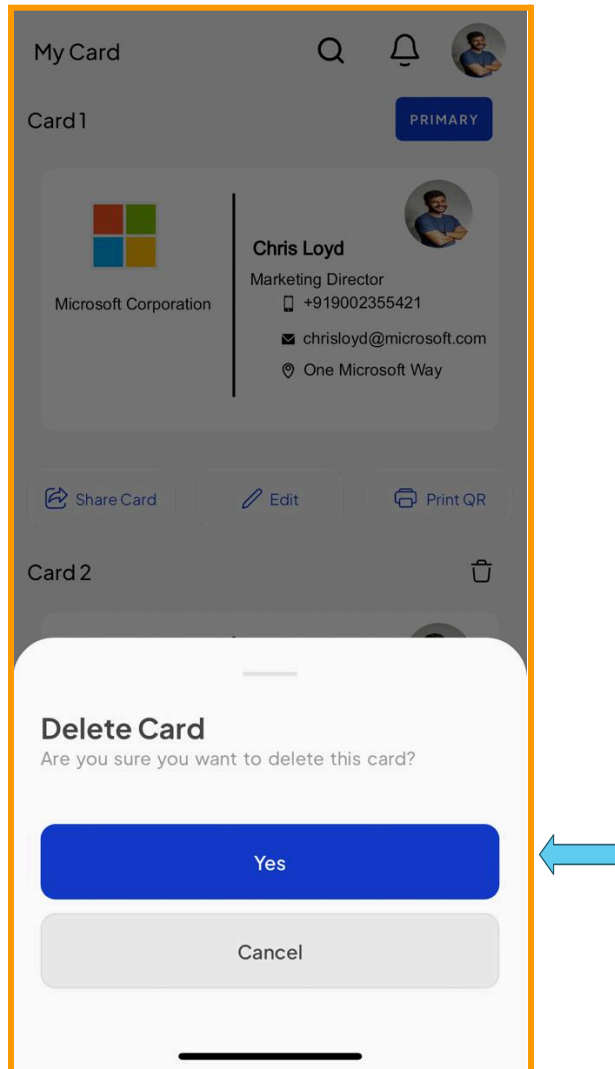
My Card

Card 1

PRIMARY

Microsoft Corporation

Chris Loyd

Marketing Director

+919002355421

chrisloyd@microsoft.com

One Microsoft Way

Share Card

Edit

Print QR

Card 2

Delete Card

Are you sure you want to delete this card?

Yes

Cancel